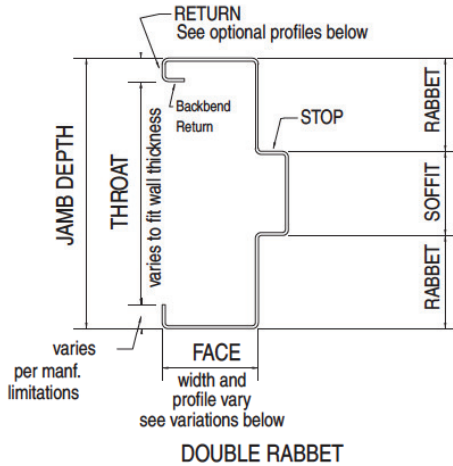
RETURN
See optional profiles below

JAMB DEPTH

THROAT

varies to fit wall thickness

Backbend
Return

STOP

RABBET

SOFFIT

RABBET

varies
per manf.
limitations

FACE

width and
profile vary
see variations below

DOUBLE RABBET